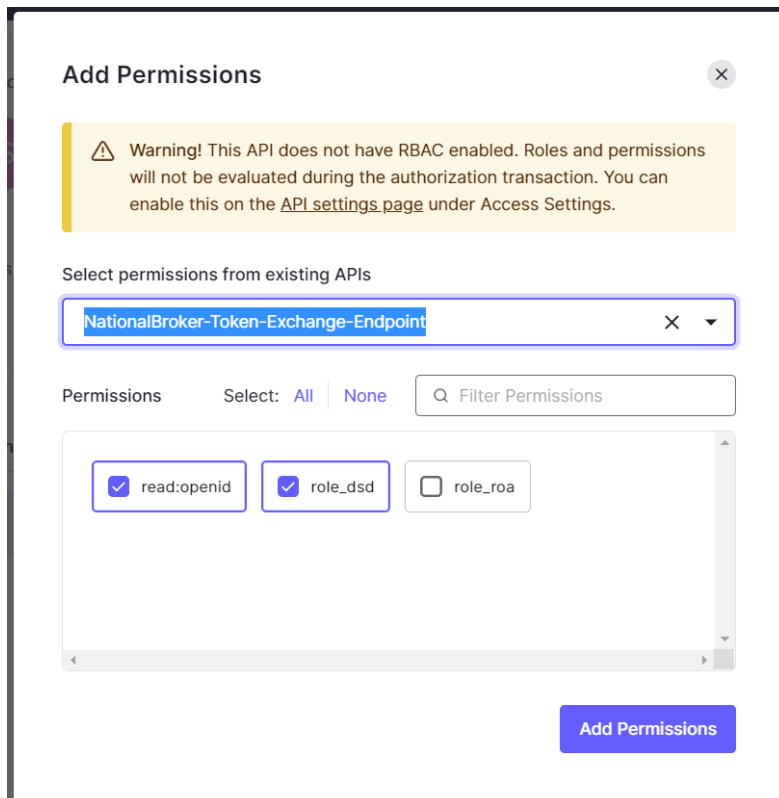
Add Permissions

Warning! This API does not have RBAC enabled. Roles and permissions will not be evaluated during the authorization transaction. You can enable this on the API settings page under Access Settings.

Select permissions from existing APIs

NationalBroker-Token-Exchange-Endpoint

Permissions Select: All None Filter Permissions

read:openid role_dsd role_roa

Add Permissions